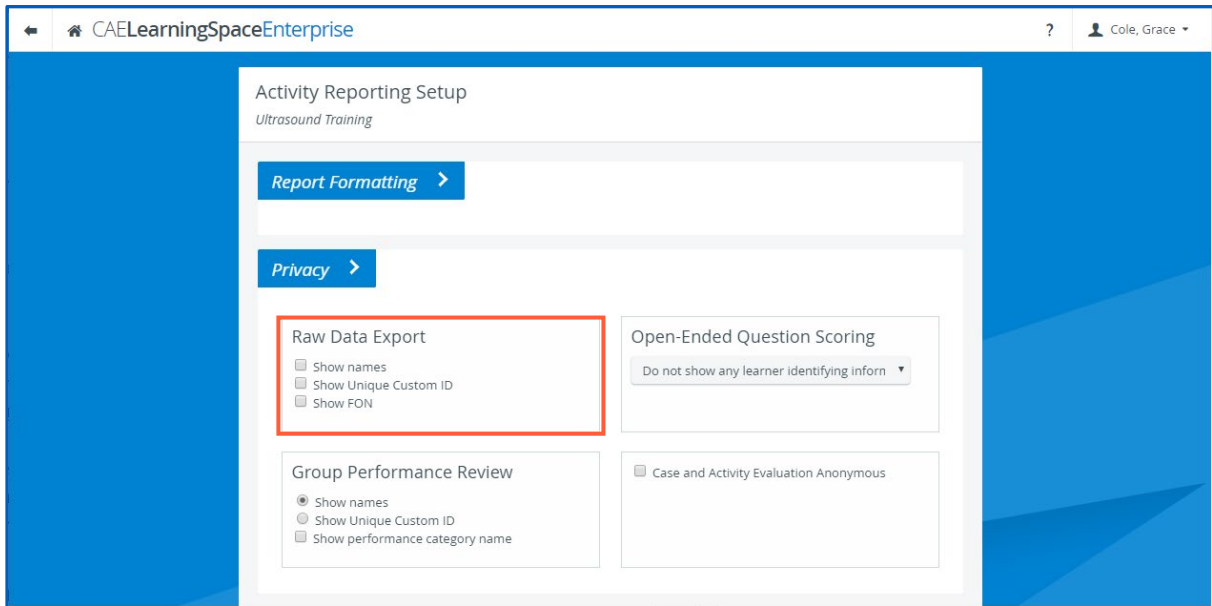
CAELearningSpaceEnterprise

?

Cole, Grace

Activity Reporting Setup

Ultrasound Training

Report Formatting

Privacy

Raw Data Export

Show names

Show Unique Custom ID

Show FON

Open-Ended Question Scoring

Do not show any learner identifying inforn

Group Performance Review

Show names

Show Unique Custom ID

Show performance category name

Case and Activity Evaluation Anonymous